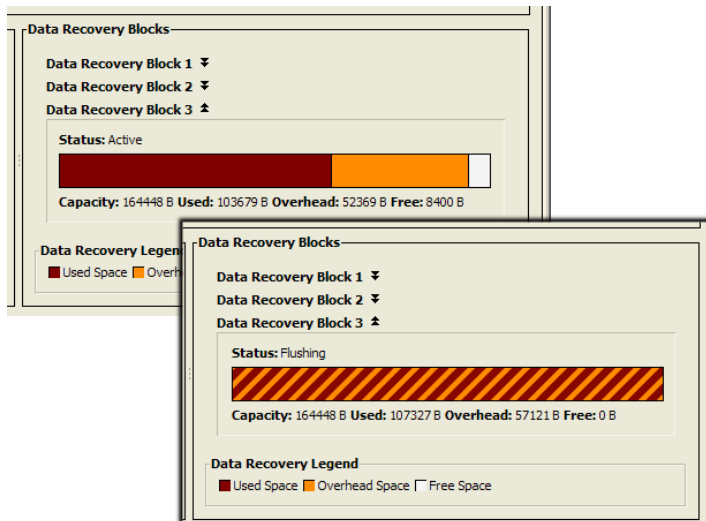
Data Recovery Blocks

Data Recovery Block 1

Data Recovery Block 2

Data Recovery Block 3

Status: Active

Capacity: 164448 B Used: 103679 B Overhead: 52369 B Free: 8400 B

Data Recovery Legend

Used Space Overh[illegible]

Data Recovery Blocks

Data Recovery Block 1

Data Recovery Block 2

Data Recovery Block 3

Status: Flushing

Capacity: 164448 B Used: 107327 B Overhead: 57121 B Free: 0 B

Data Recovery Legend

Used Space Overhead Space Free Space